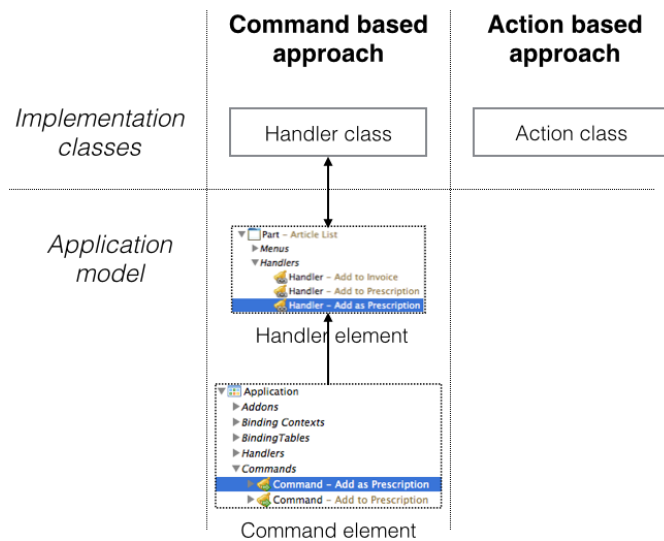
| | Command based approach | Action based approach |
|---|---|---|
| Implementation classes | Handler class | Action class |
| Application model | Part – Article List<br>Menus<br>Handlers<br>Handler – Add to Invoice<br>Handler – Add to Prescription<br>Handler – Add as Prescription<br>Handler element<br>Application<br>Addons<br>Binding Contexts<br>BindingTables<br>Handlers<br>Commands<br>Command – Add as Prescription<br>Command – Add to Prescription<br>Command element | |